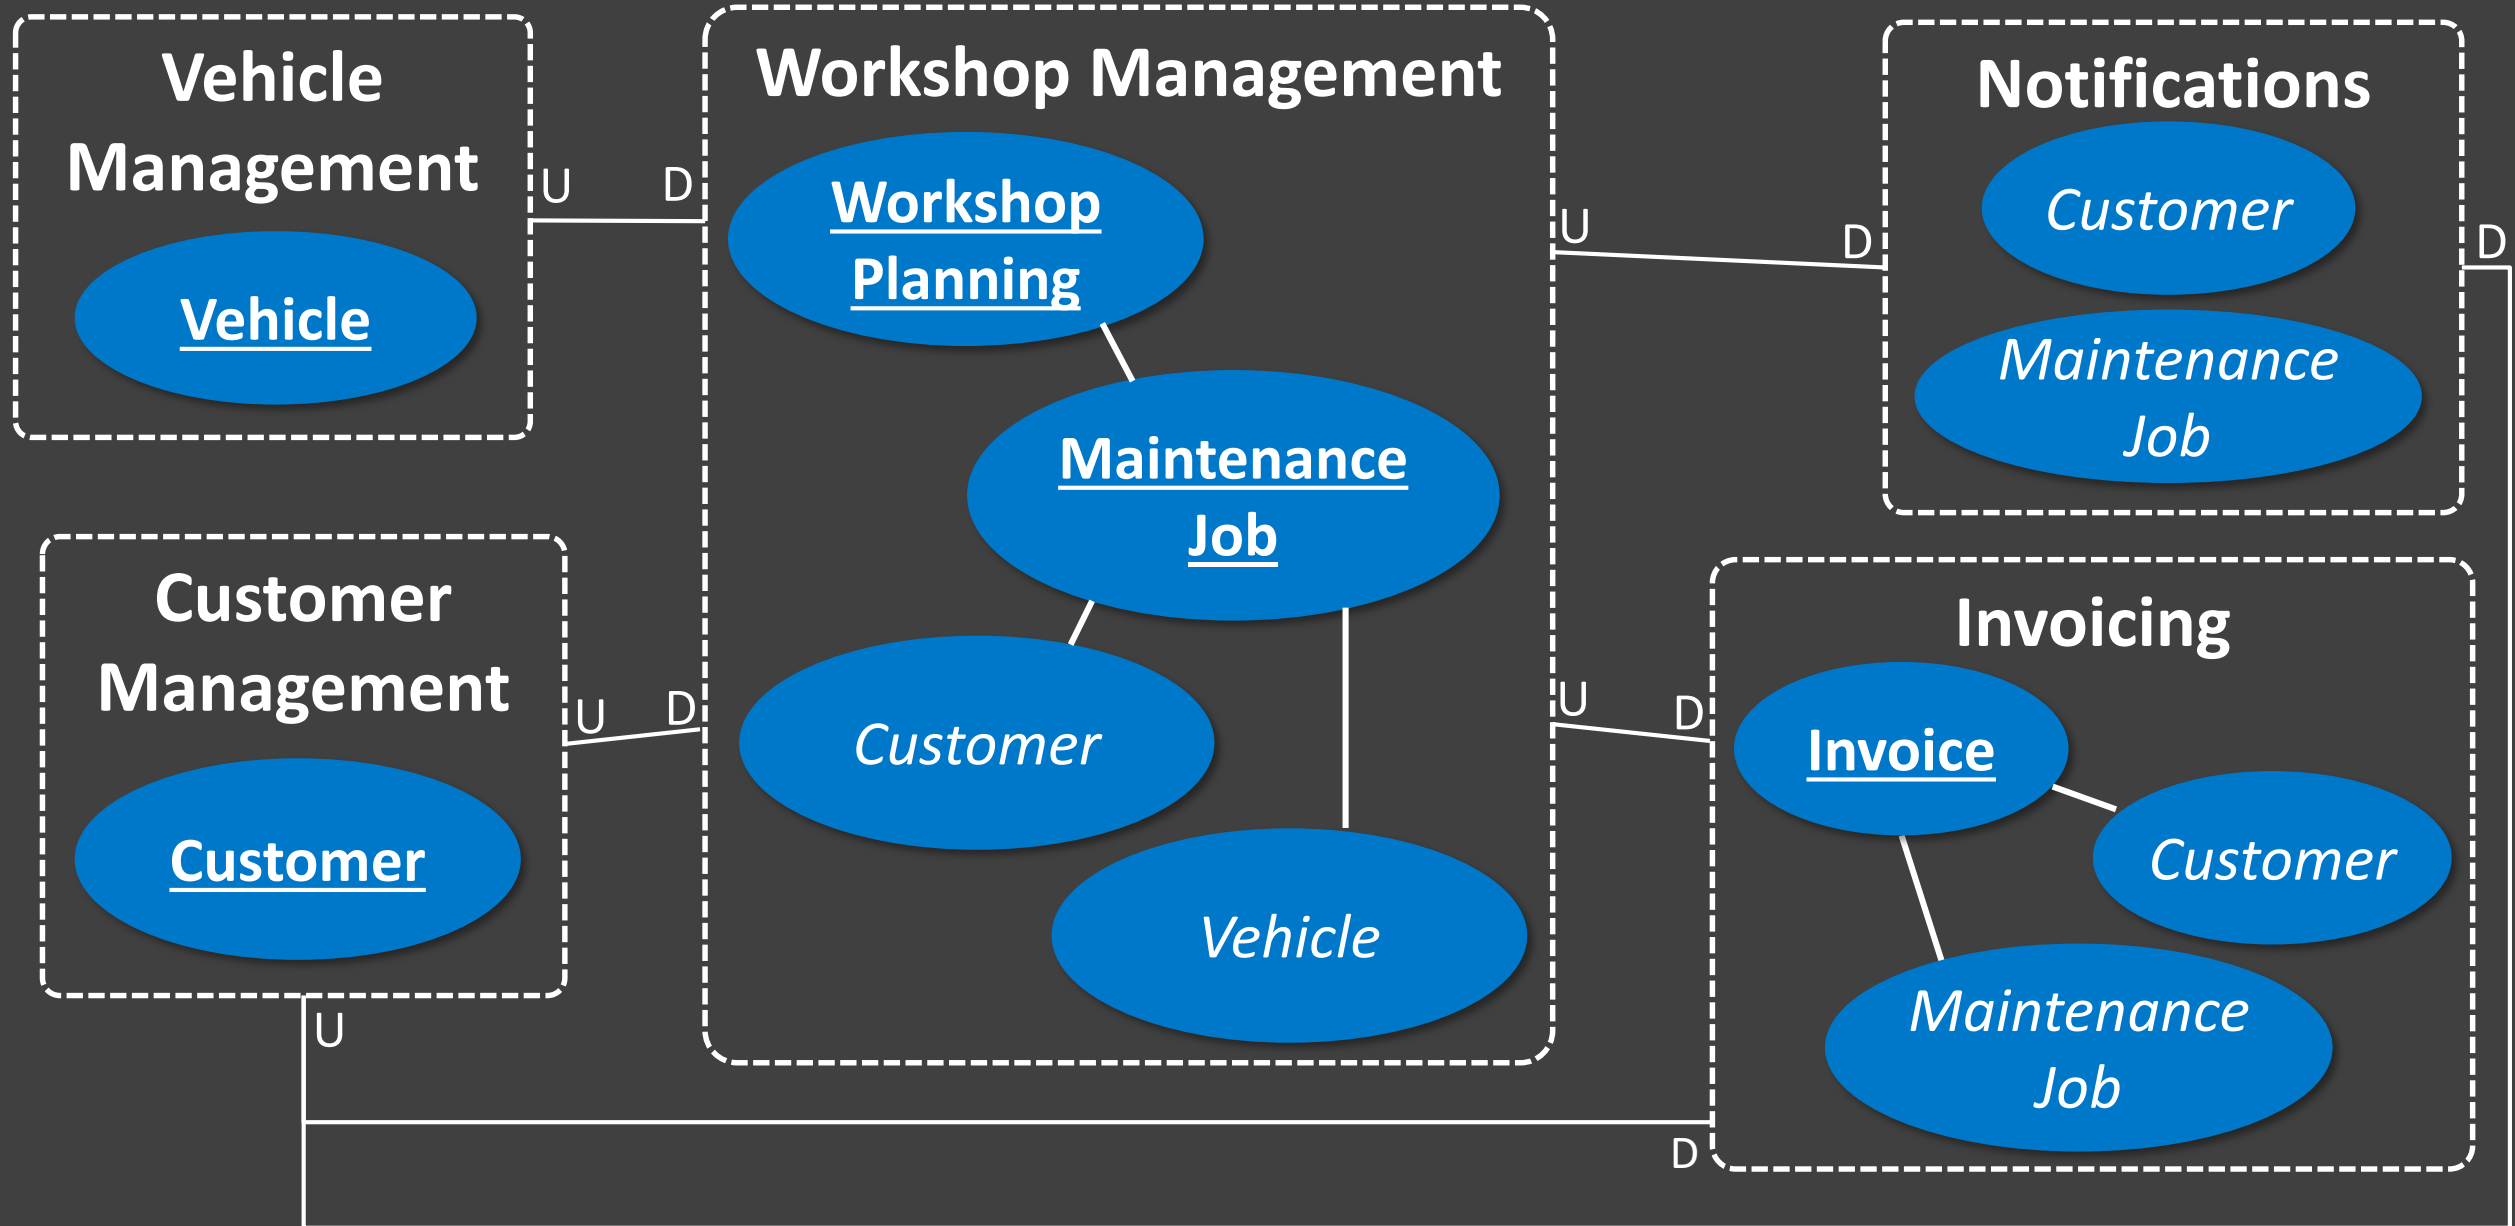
Vehicle Management

Vehicle

U D

Workshop Management

Workshop Planning

Maintenance Job

Customer

Vehicle

U D

Notifications

Customer

Maintenance Job

D

Customer Management

Customer

U D

U D

Invoicing

Invoice

Customer

Maintenance Job

U

D